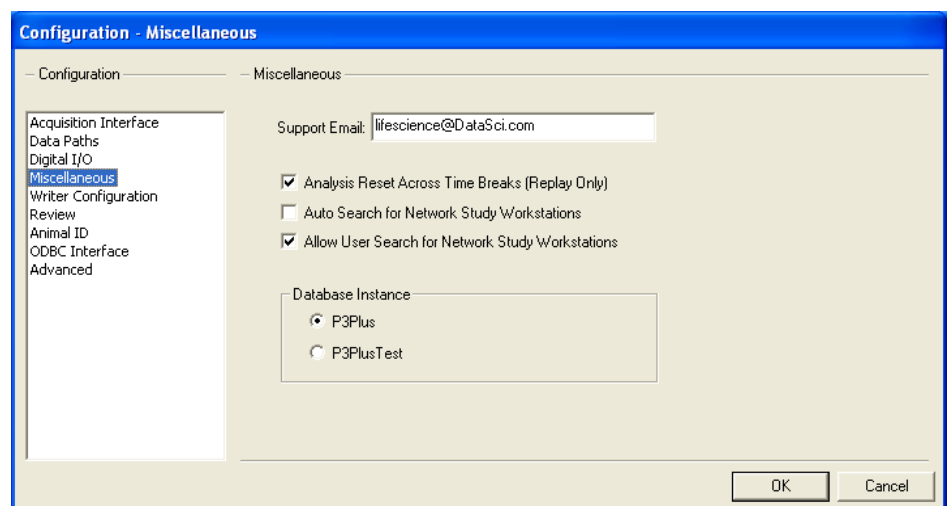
Configuration - Miscellaneous

Configuration

Acquisition Interface
Data Paths
Digital I/O
Miscellaneous
Writer Configuration
Review
Animal ID
ODBC Interface
Advanced

Miscellaneous

Support Email: lifescience@DataSci.com

Analysis Reset Across Time Breaks (Replay Only)

Auto Search for Network Study Workstations

Allow User Search for Network Study Workstations

Database Instance

P3Plus

P3PlusTest

OK

Cancel